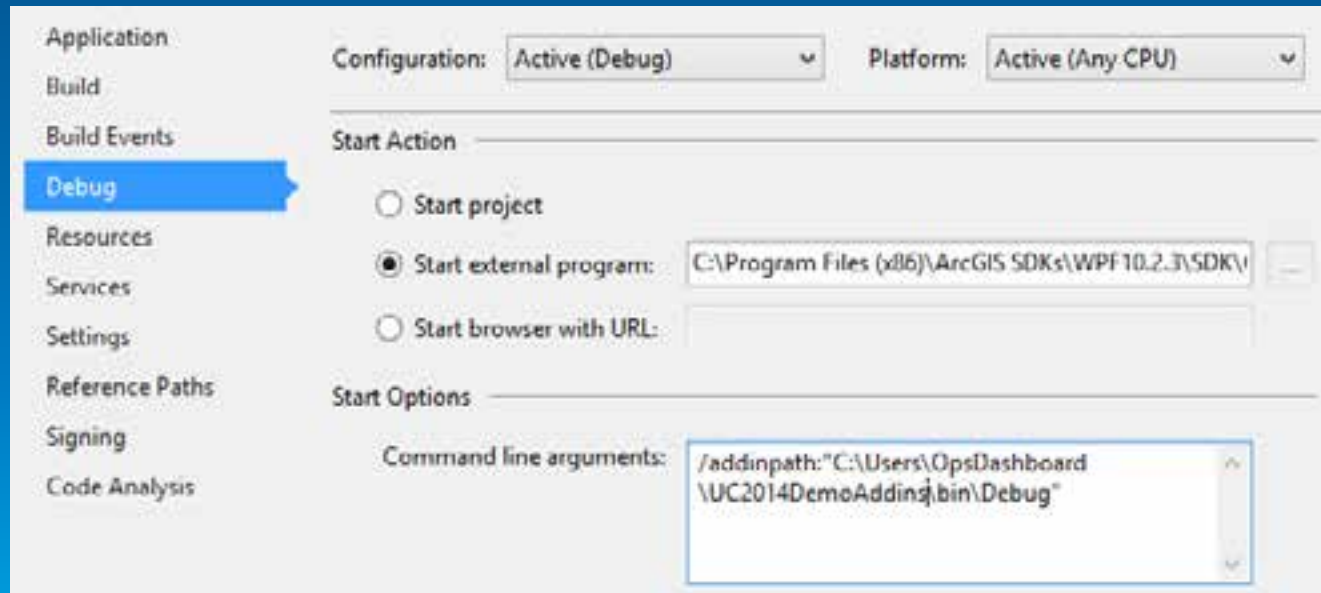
Application
Build
Build Events
Debug
Resources
Services
Settings
Reference Paths
Signing
Code Analysis

Configuration: Active (Debug)

Platform: Active (Any CPU)

Start Action

Start project

Start external program: C:\Program Files (x86)\ArcGIS SDKs\WPF10.2.3\SDK\

...

Start browser with URL:

Start Options

Command line arguments: /addinpath:"C:\Users\OpsDashboard \UC2014DemoAddins\bin\Debug"